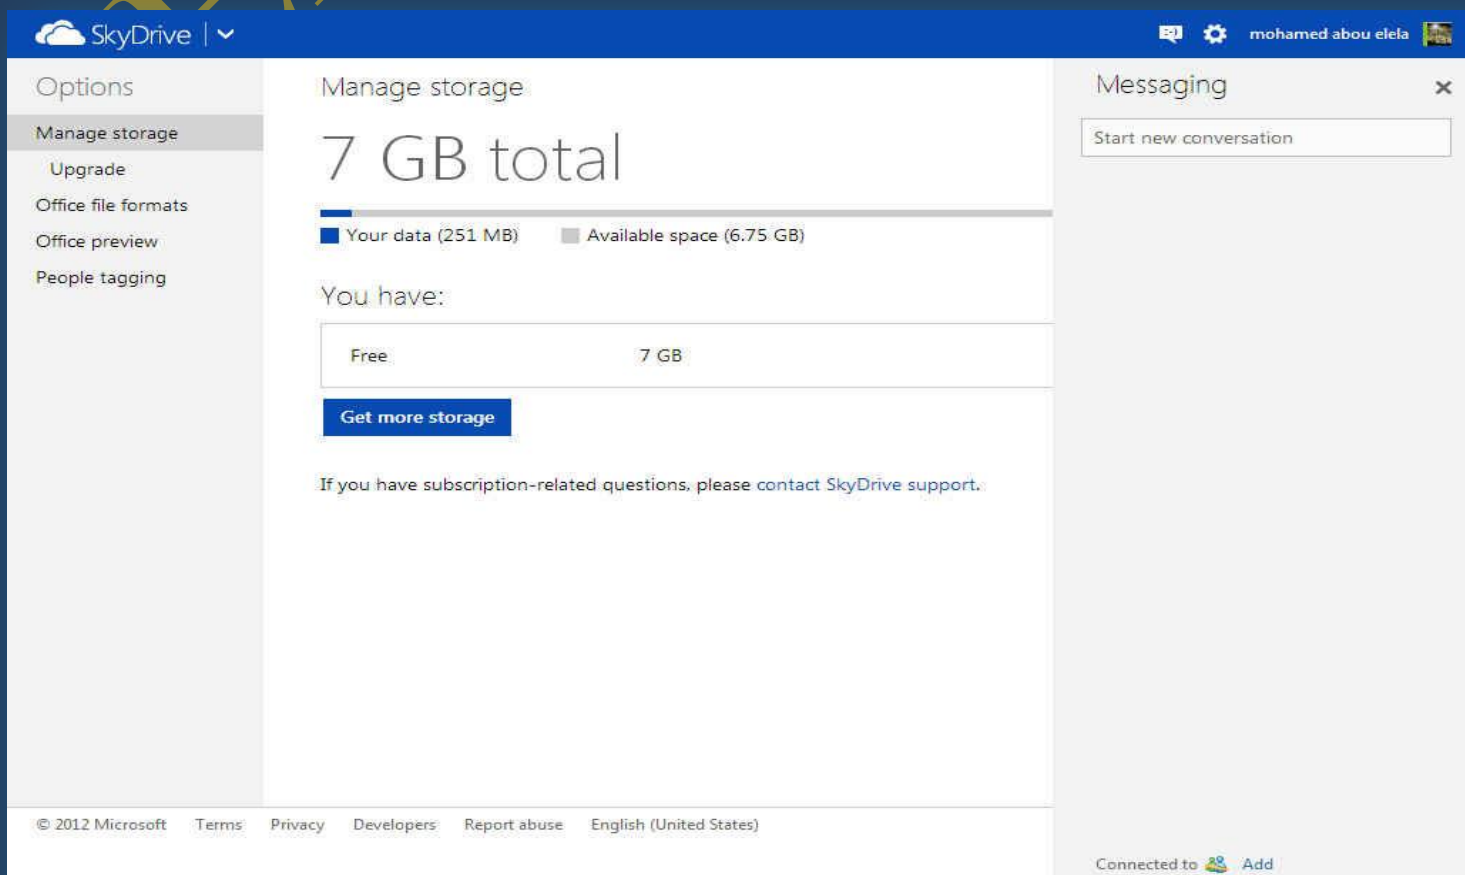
SkyDrive

mohamed abou elela

Options

Manage storage

Upgrade

Office file formats

Office preview

People tagging

Manage storage

7 GB total

Your data (251 MB) Available space (6.75 GB)

You have:

| Free | 7 GB |
|---|---|

Get more storage

If you have subscription-related questions, please contact SkyDrive support.

Messaging

×

Start new conversation

© 2012 Microsoft Terms Privacy Developers Report abuse English (United States)

Connected to Add